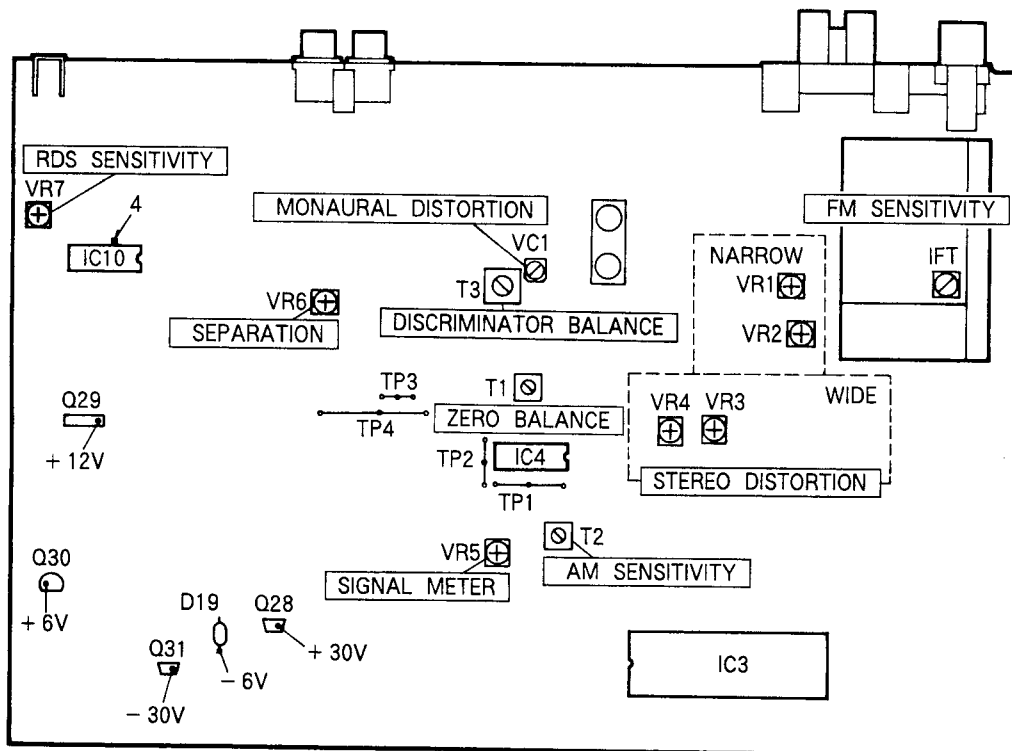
RDS SENSITIVITY
VR7
4
IC10
MONAURAL DISTORTION
VC1
T3
VR6
SEPARATION
DISCRIMINATOR BALANCE
FM SENSITIVITY
NARROW
VR1
IFT
VR2
Q29
+ 12V
TP3
TP4
T1
ZERO BALANCE
TP2
IC4
TP1
WIDE
VR4
VR3
STEREO DISTORTION
Q30
+ 6V
VR5
SIGNAL METER
T2
AM SENSITIVITY
D19
Q28
+ 30V
Q31
− 6V
− 30V
IC3